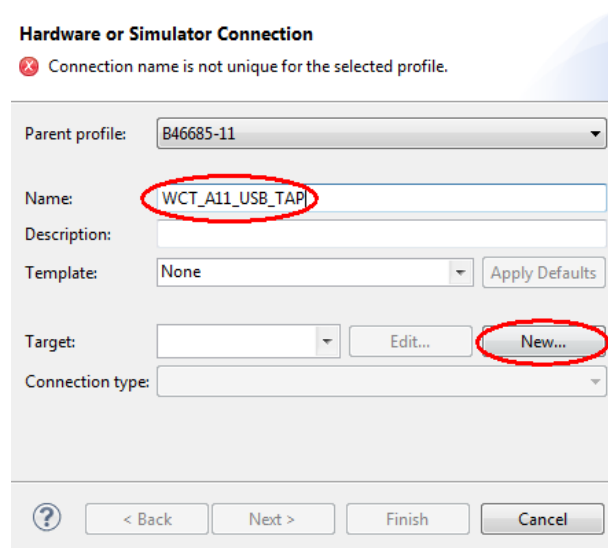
Hardware or Simulator Connection

Connection name is not unique for the selected profile.

Parent profile: B46685-11

Name: WCT_A11_USB_TAP

Description:

Template: None

Apply Defaults

Target:

Edit...

New...

Connection type:

?

< Back

Next >

Finish

Cancel